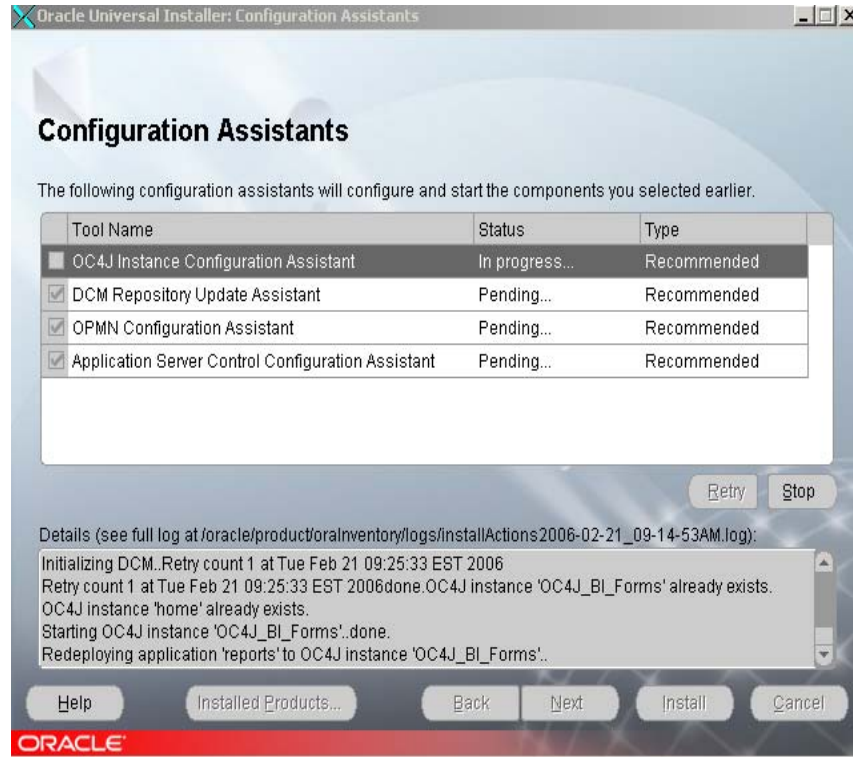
Oracle Universal Installer: Configuration Assistants

Configuration Assistants

The following configuration assistants will configure and start the components you selected earlier.

| Tool Name | Status | Type |
|---|---|---|
| OC4J Instance Configuration Assistant | In progress... | Recommended |
| DCM Repository Update Assistant | Pending... | Recommended |
| OPMN Configuration Assistant | Pending... | Recommended |
| Application Server Control Configuration Assistant | Pending... | Recommended |

Retry Stop

Details (see full log at /oracle/product/oraInventory/logs/installActions2006-02-21_09-14-53AM.log):

Initializing DCM..Retry count 1 at Tue Feb 21 09:25:33 EST 2006
Retry count 1 at Tue Feb 21 09:25:33 EST 2006done.OC4J instance 'OC4J_BI_Forms' already exists.
OC4J instance 'home' already exists.
Starting OC4J instance 'OC4J_BI_Forms'..done.
Redeploying application 'reports' to OC4J instance 'OC4J_BI_Forms'..

Help Installed Products... Back Next Install Cancel

ORACLE